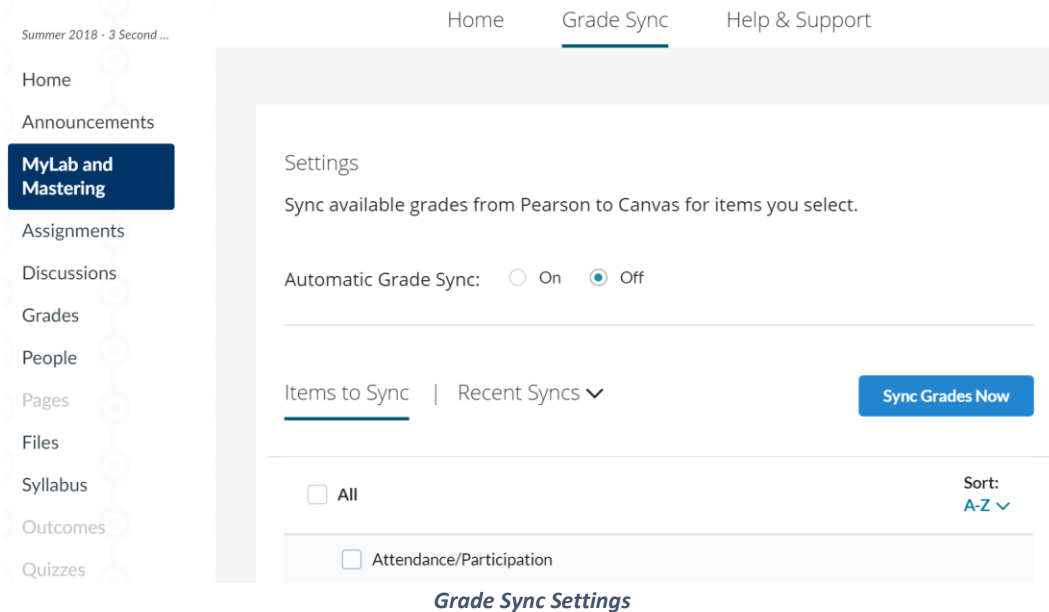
Summer 2018 - 3 Second ...

Home
Announcements
MyLab and Mastering
Assignments
Discussions
Grades
People
Pages
Files
Syllabus
Outcomes
Quizzes

Home Grade Sync Help & Support

Settings

Sync available grades from Pearson to Canvas for items you select.

Automatic Grade Sync: On Off

Items to Sync | Recent Syncs

Sync Grades Now

All

Sort: A-Z

Attendance/Participation

Grade Sync Settings